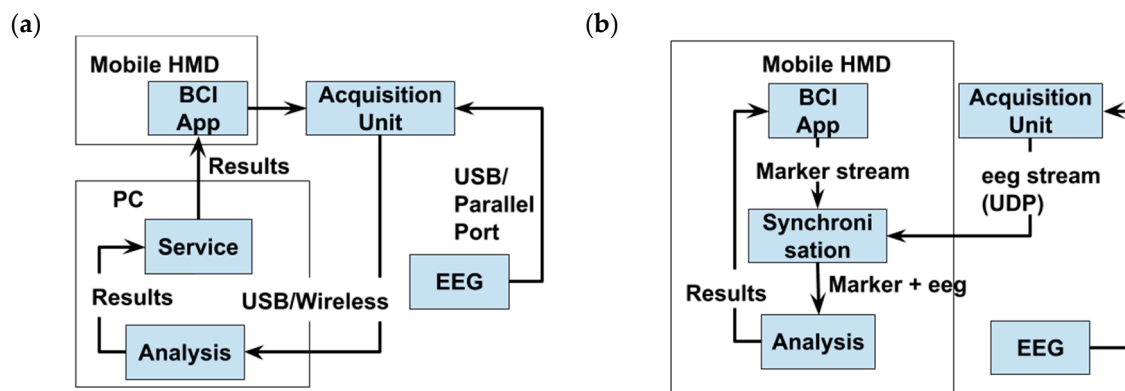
(a)

Mobile HMD

BCI App

Acquisition Unit

Results

PC

Service

USB/ Parallel Port

EEG

Results

USB/Wireless

Analysis

(b)

Mobile HMD

BCI App

Acquisition Unit

Marker stream

eeg stream (UDP)

Synchroni sation

Results

Marker + eeg

Analysis

EEG